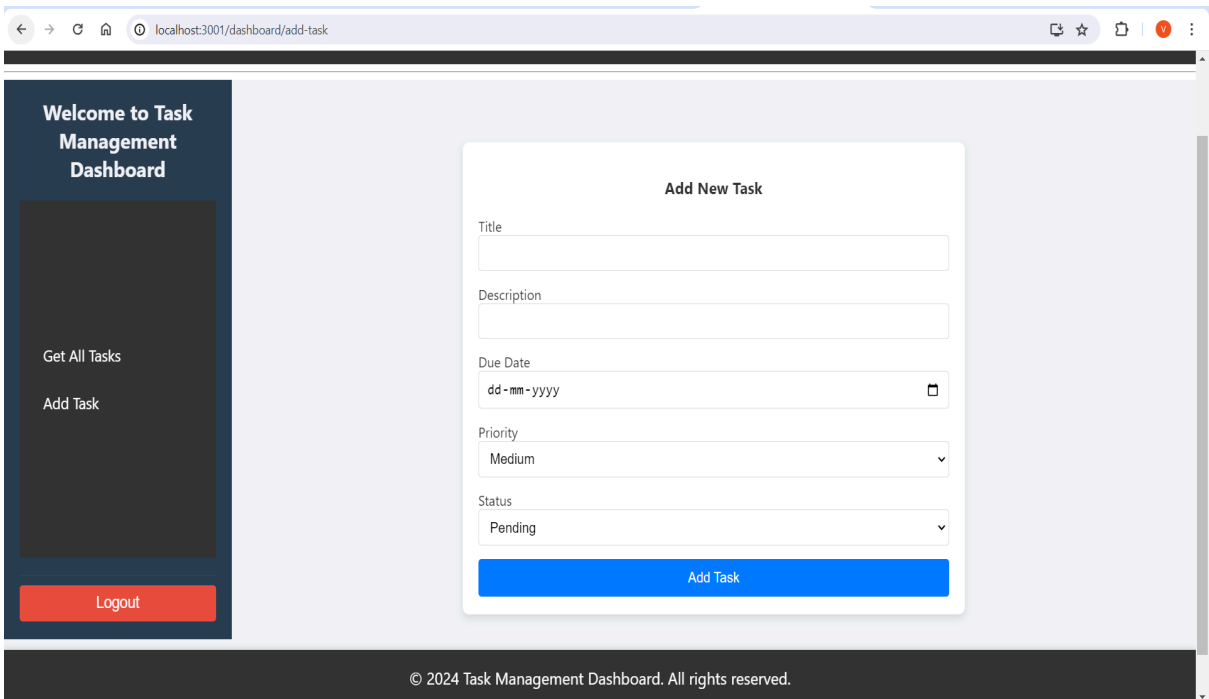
localhost:3001/dashboard/add-task

Welcome to Task Management Dashboard

Get All Tasks

Add Task

Logout

Add New Task

Title

Description

Due Date

dd-mm-yyyy

Priority

Medium

Status

Pending

Add Task

© 2024 Task Management Dashboard. All rights reserved.